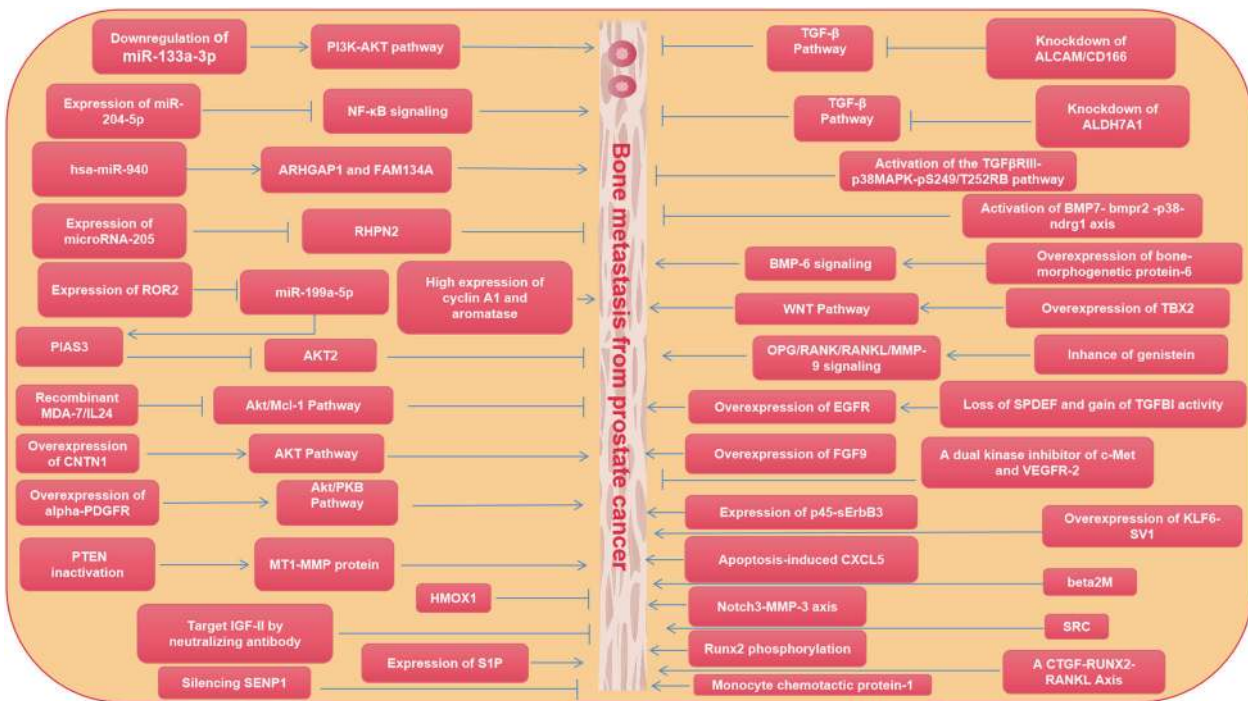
Downregulation of miR-133a-3p

PI3K-AKT pathway

Expression of miR-204-5p

NF-κB signaling

hsa-miR-940

ARHGAP1 and FAM134A

Expression of microRNA-205

RHPN2

Expression of ROR2

miR-199a-5p

High expression of cyclin A1 and aromatase

PIAS3

AKT2

Recombinant MDA-7/IL24

Akt/Mcl-1 Pathway

Overexpression of CNTN1

AKT Pathway

Overexpression of alpha-PDGFR

Akt/PKB Pathway

PTEN inactivation

MT1-MMP protein

HMOX1

Target IGF-II by neutralizing antibody

Expression of S1P

Silencing SENP1

Bone metastasis from prostate cancer

TGF-β Pathway

Knockdown of ALCAM/CD166

TGF-β Pathway

Knockdown of ALDH7A1

Activation of the TGFβRIII-p38MAPK-pS249/T252RB pathway

Activation of BMP7- bmpr2 -p38-ndrg1 axis

BMP-6 signaling

Overexpression of bone-morphogenetic protein-6

WNT Pathway

Overexpression of TBX2

OPG/RANK/RANKL/MMP-9 signaling

Inhance of genistein

Overexpression of EGFR

Loss of SPDEF and gain of TGFBI activity

Overexpression of FGF9

A dual kinase inhibitor of c-Met and VEGFR-2

Expression of p45-sErbB3

Overexpression of KLF6-SV1

Apoptosis-induced CXCL5

beta2M

Notch3-MMP-3 axis

SRC

Runx2 phosphorylation

A CTGF-RUNX2-RANKL Axis

Monocyte chemotactic protein-1